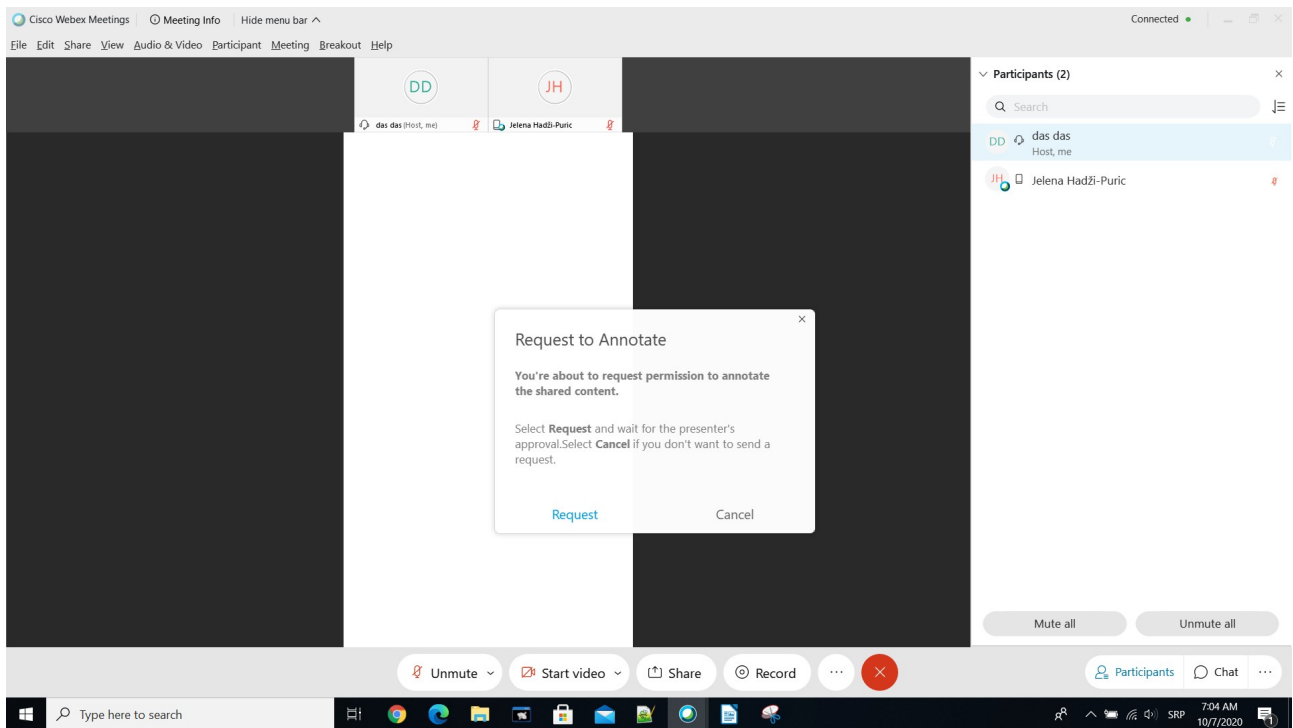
Cisco Webex Meetings | Meeting Info | Hide menu bar ^

Connected •

File Edit Share View Audio & Video Participant Meeting Breakout Help

DD
das das (Host, me)

JH
Jelena Hadži-Puric

Participants (2)

Search

DD das das
Host, me

JH Jelena Hadži-Puric

Request to Annotate

**You're about to request permission to annotate the shared content.**

Select **Request** and wait for the presenter's approval.Select **Cancel** if you don't want to send a request.

Request

Cancel

Mute all

Unmute all

Unmute

Start video

Share

Record

···

Participants

Chat

···

Type here to search

SRP

7:04 AM
10/7/2020